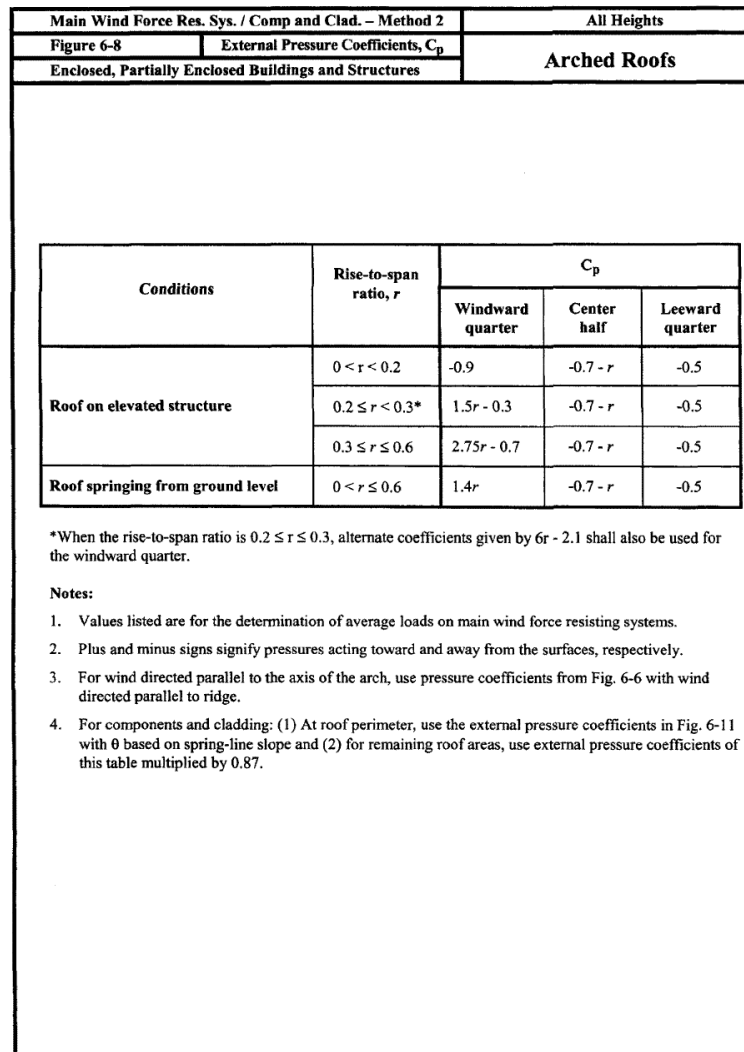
| Main Wind Force Res. Sys. / Comp and Clad. – Method 2 | | All Heights |
|---|---|---|
| Figure 6-8 | External Pressure Coefficients, $C_p$ | Arched Roofs |
| Enclosed, Partially Enclosed Buildings and Structures | | |

| Conditions | Rise-to-span ratio, $r$ | $C_p$ Windward quarter | $C_p$ Center half | $C_p$ Leeward quarter |
|---|---|---|---|---|
| Roof on elevated structure | $0 < r < 0.2$ | -0.9 | $-0.7 - r$ | -0.5 |
| | $0.2 \leq r < 0.3$* | $1.5r - 0.3$ | $-0.7 - r$ | -0.5 |
| | $0.3 \leq r \leq 0.6$ | $2.75r - 0.7$ | $-0.7 - r$ | -0.5 |
| Roof springing from ground level | $0 < r \leq 0.6$ | $1.4r$ | $-0.7 - r$ | -0.5 |

*When the rise-to-span ratio is $0.2 \leq r \leq 0.3$, alternate coefficients given by $6r - 2.1$ shall also be used for the windward quarter.

Notes:

1. Values listed are for the determination of average loads on main wind force resisting systems.

2. Plus and minus signs signify pressures acting toward and away from the surfaces, respectively.

3. For wind directed parallel to the axis of the arch, use pressure coefficients from Fig. 6-6 with wind directed parallel to ridge.

4. For components and cladding: (1) At roof perimeter, use the external pressure coefficients in Fig. 6-11 with $\theta$ based on spring-line slope and (2) for remaining roof areas, use external pressure coefficients of this table multiplied by 0.87.